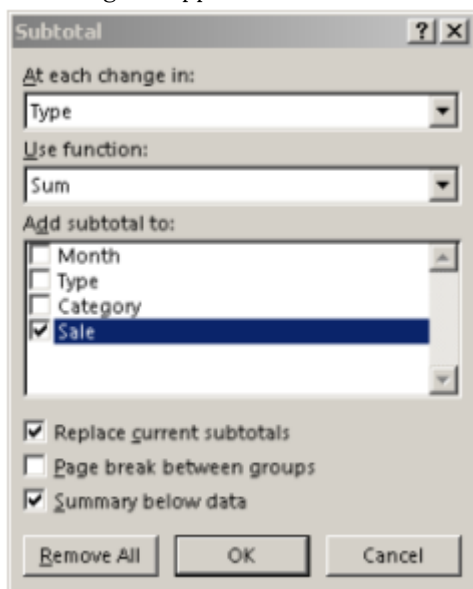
Subtotal

?

At each change in:

Type

Use function:

Sum

Add subtotal to:

Month

Type

Category

Sale

Replace current subtotals

Page break between groups

Summary below data

Remove All

OK

Cancel